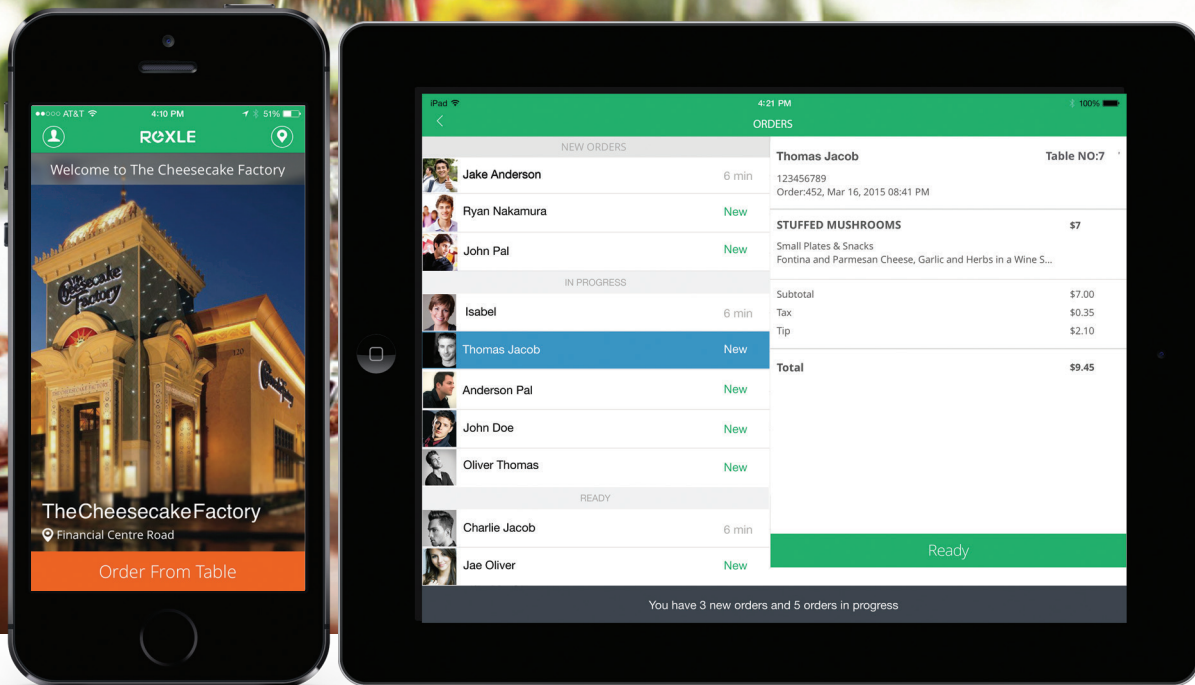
●●○○○ AT&T 4:10 PM 51%

ROXLE

Welcome to The Cheesecake Factory

The Cheesecake Factory

TheCheesecakeFactory

Financial Centre Road

Order From Table

iPad 4:21 PM 100%

ORDERS

NEW ORDERS

Jake Anderson 6 min

Ryan Nakamura New

John Pal New

IN PROGRESS

Isabel 6 min

Thomas Jacob New

Anderson Pal New

John Doe New

Oliver Thomas New

READY

Charlie Jacob 6 min

Jae Oliver New

Thomas Jacob Table NO:7

123456789
Order:452, Mar 16, 2015 08:41 PM

STUFFED MUSHROOMS $7

Small Plates & Snacks
Fontina and Parmesan Cheese, Garlic and Herbs in a Wine S...

| | |
|---|---|
| Subtotal | $7.00 |
| Tax | $0.35 |
| Tip | $2.10 |

Total $9.45

Ready

You have 3 new orders and 5 orders in progress